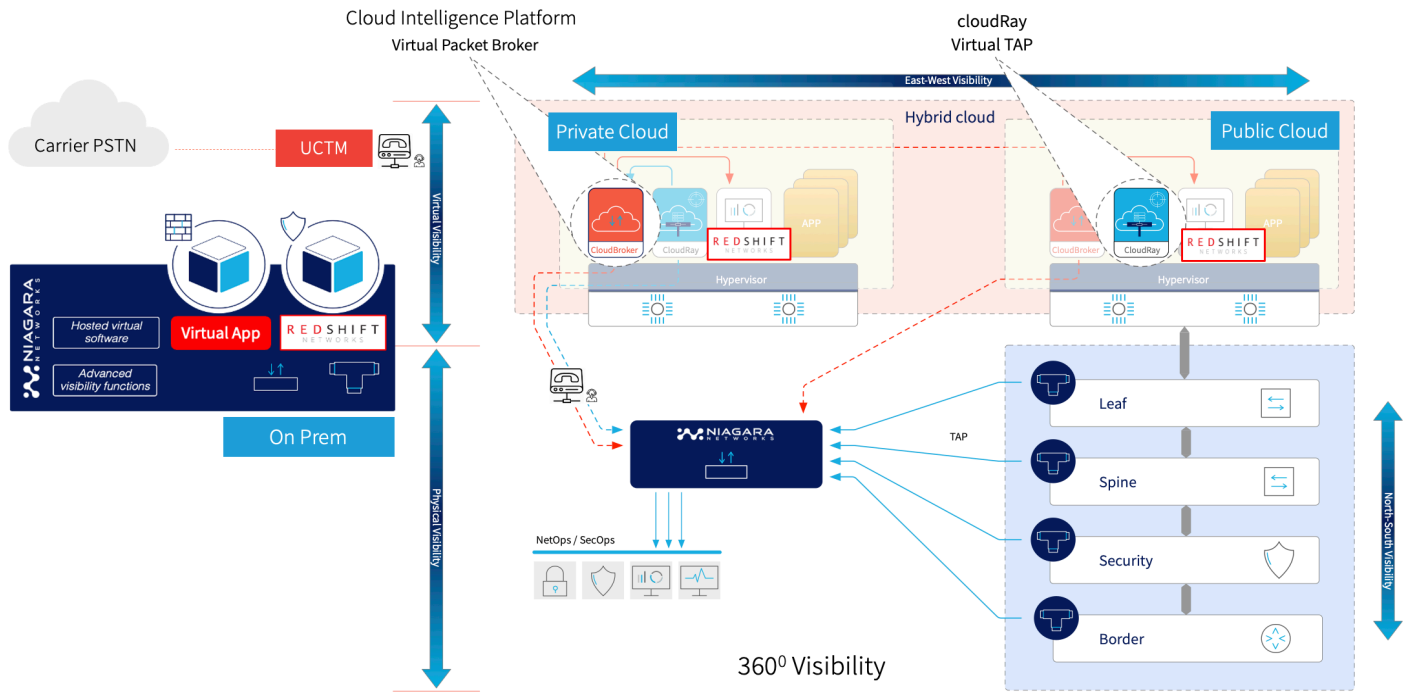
Cloud Intelligence Platform
Virtual Packet Broker

cloudRay
Virtual TAP

East-West Visibility

Hybrid cloud

Private Cloud

Public Cloud

Carrier PSTN

UCTM

Virtual Visibility

CloudBroker

CloudRay

REDSHIFT NETWORKS

APP

Hypervisor

CloudBroker

CloudRay

REDSHIFT NETWORKS

APP

Hypervisor

NIAGARA NETWORKS

Hosted virtual software

Virtual App

REDSHIFT NETWORKS

Advanced visibility functions

On Prem

Physical Visibility

NIAGARA NETWORKS

TAP

Leaf

Spine

Security

Border

North-South Visibility

NetOps / SecOps

360$^0$ Visibility